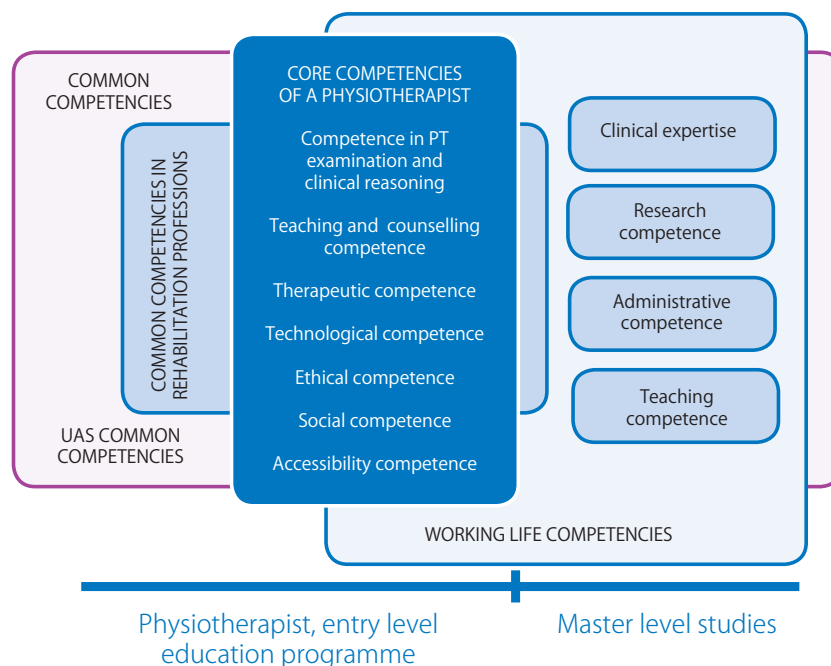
COMMON COMPETENCIES

COMMON COMPETENCIES IN REHABILITATION PROFESSIONS

UAS COMMON COMPETENCIES

CORE COMPETENCIES OF A PHYSIOTHERAPIST

Competence in PT examination and clinical reasoning

Teaching and counselling competence

Therapeutic competence

Technological competence

Ethical competence

Social competence

Accessibility competence

Clinical expertise

Research competence

Administrative competence

Teaching competence

WORKING LIFE COMPETENCIES

Physiotherapist, entry level education programme

Master level studies